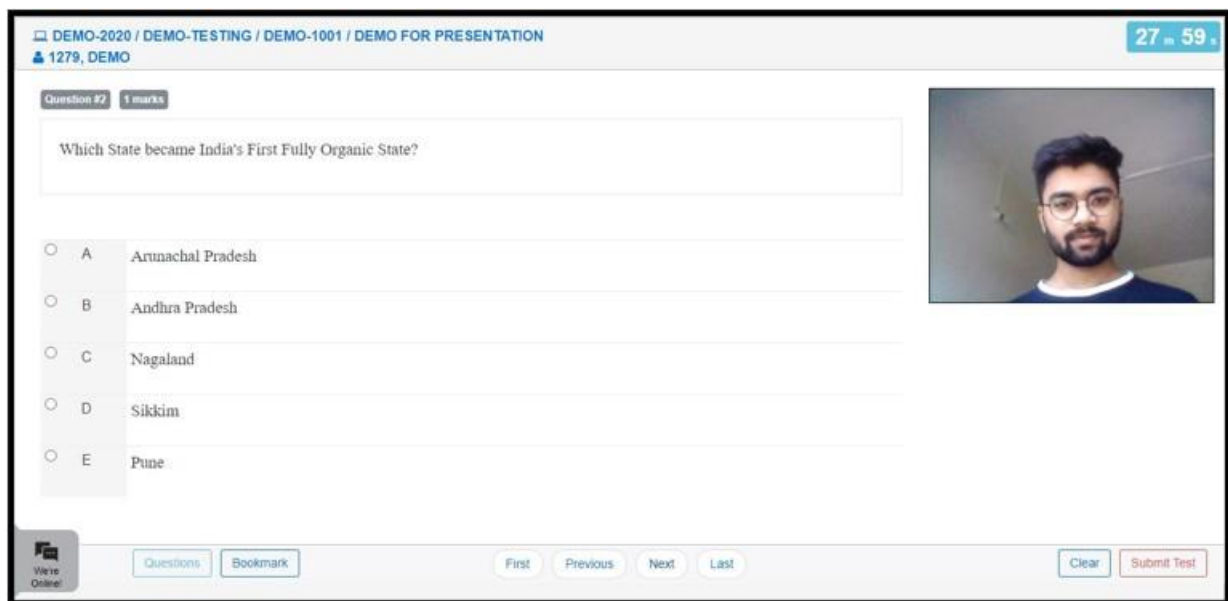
DEMO-2020 / DEMO-TESTING / DEMO-1001 / DEMO FOR PRESENTATION
1279, DEMO

27 m 59 s

Question #2 1 marks

Which State became India's First Fully Organic State?

A Arunachal Pradesh

B Andhra Pradesh

C Nagaland

D Sikkim

E Pune

We're Online!

Questions Bookmark

First Previous Next Last

Clear Submit Test